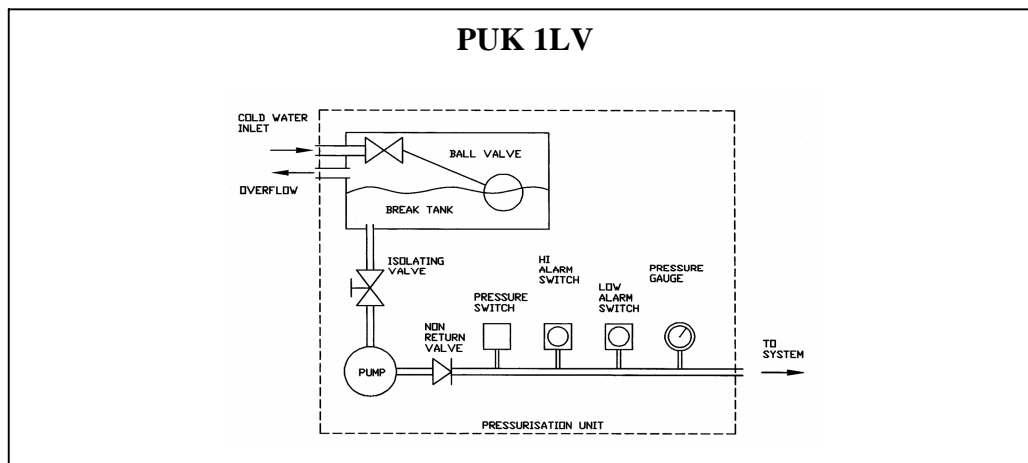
PUK 1LV

COLD WATER INLET

OVERFLOW

BALL VALVE

BREAK TANK

ISOLATING VALVE

HI ALARM SWITCH

LOW ALARM SWITCH

PRESSURE GAUGE

PRESSURE SWITCH

NON RETURN VALVE

PUMP

TO SYSTEM

PRESSURISATION UNIT